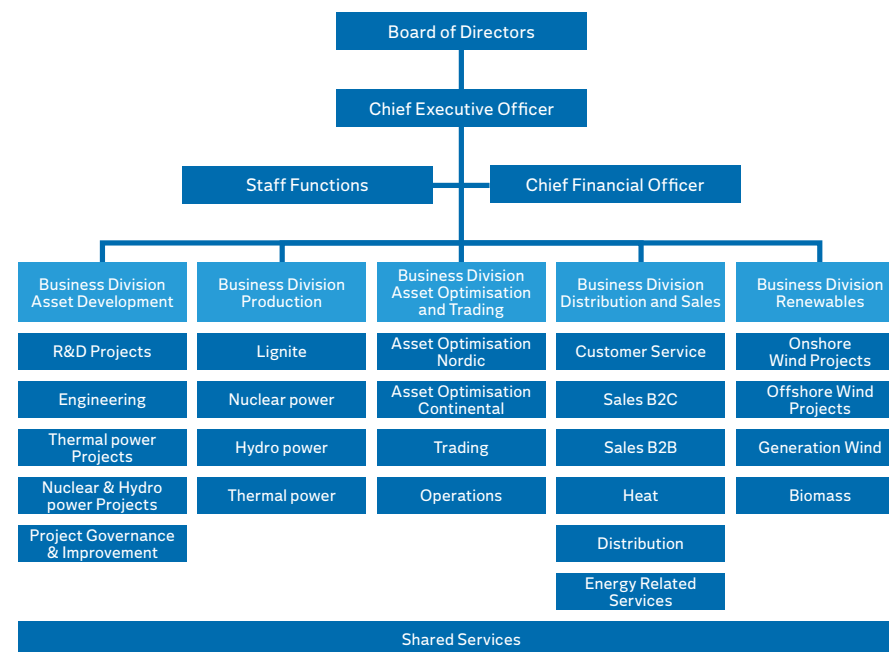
Board of Directors

Chief Executive Officer

Staff Functions

Chief Financial Officer

Business Division Asset Development

R&D Projects

Engineering

Thermal power Projects

Nuclear & Hydro power Projects

Project Governance & Improvement

Business Division Production

Lignite

Nuclear power

Hydro power

Thermal power

Business Division Asset Optimisation and Trading

Asset Optimisation Nordic

Asset Optimisation Continental

Trading

Operations

Business Division Distribution and Sales

Customer Service

Sales B2C

Sales B2B

Heat

Distribution

Energy Related Services

Business Division Renewables

Onshore Wind Projects

Offshore Wind Projects

Generation Wind

Biomass

Shared Services